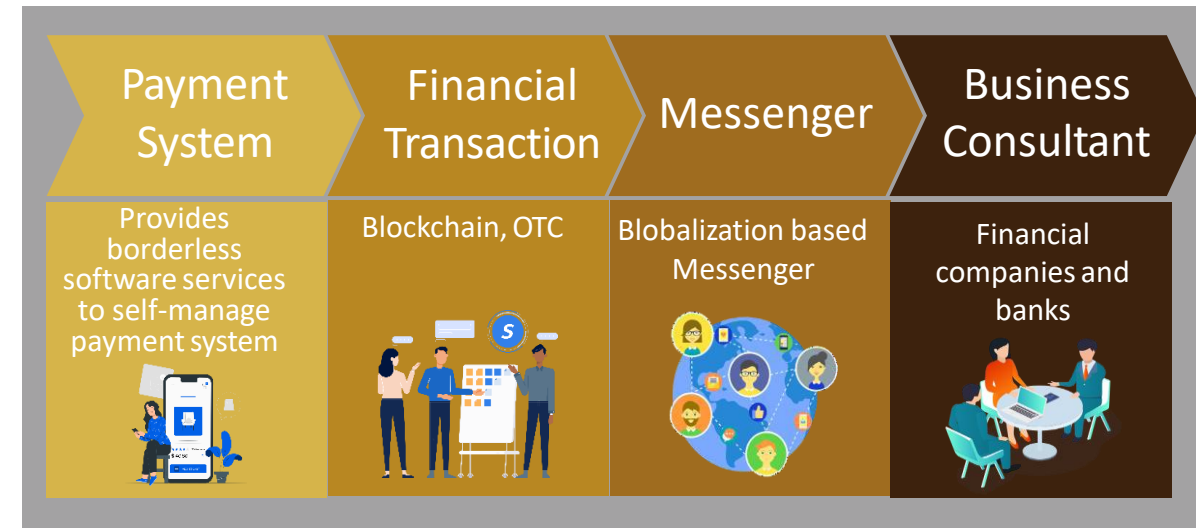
Payment System

Provides borderless software services to self-manage payment system

Financial Transaction

Blockchain, OTC

Messenger

Blobalization based Messenger

Business Consultant

Financial companies and banks